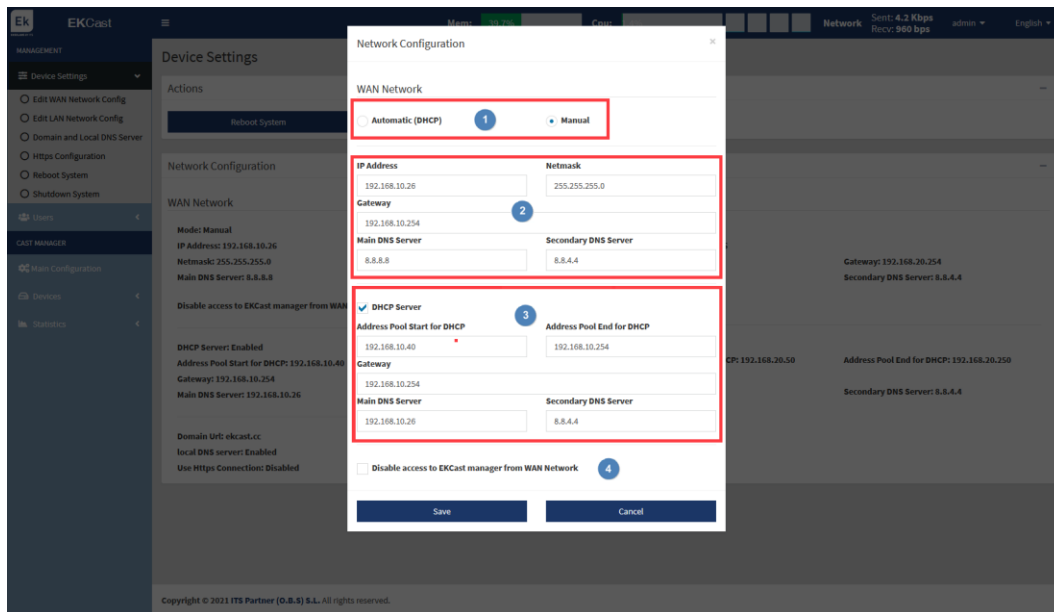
Ek EKCast ≡ Mem: 59.7% Cpu: Network Sent: 4.2 Kbps Recv: 960 bps admin English

MANAGEMENT
Device Settings
Edit WAN Network Config
Edit LAN Network Config
Domain and Local DNS Server
Https Configuration
Reboot System
Shutdown System
Users
CAST MANAGER
Main Configuration
Devices
Statistics

Device Settings
Actions
Reboot System
Network Configuration
WAN Network
Mode: Manual
IP Address: 192.168.10.26
Netmask: 255.255.255.0
Main DNS Server: 8.8.8.8
Disable access to EKCast manager from WAN
DHCP Server: Enabled
Address Pool Start for DHCP: 192.168.10.40
Gateway: 192.168.10.254
Main DNS Server: 192.168.10.26
Domain Url: ekcast.cc
local DNS server: Enabled
Use Https Connection: Disabled

Gateway: 192.168.20.254
Secondary DNS Server: 8.8.4.4
CP: 192.168.20.50
Address Pool End for DHCP: 192.168.20.250
Secondary DNS Server: 8.8.4.4

Network Configuration
WAN Network
Automatic (DHCP) 1 Manual
IP Address
192.168.10.26
Netmask
255.255.255.0
Gateway
192.168.10.254
2
Main DNS Server
8.8.8.8
Secondary DNS Server
8.8.4.4
DHCP Server 3
Address Pool Start for DHCP
192.168.10.40
Address Pool End for DHCP
192.168.10.254
Gateway
192.168.10.254
Main DNS Server
192.168.10.26
Secondary DNS Server
8.8.4.4
Disable access to EKCast manager from WAN Network 4
Save
Cancel

Copyright © 2021 ITS Partner (O.B.S) S.L. All rights reserved.